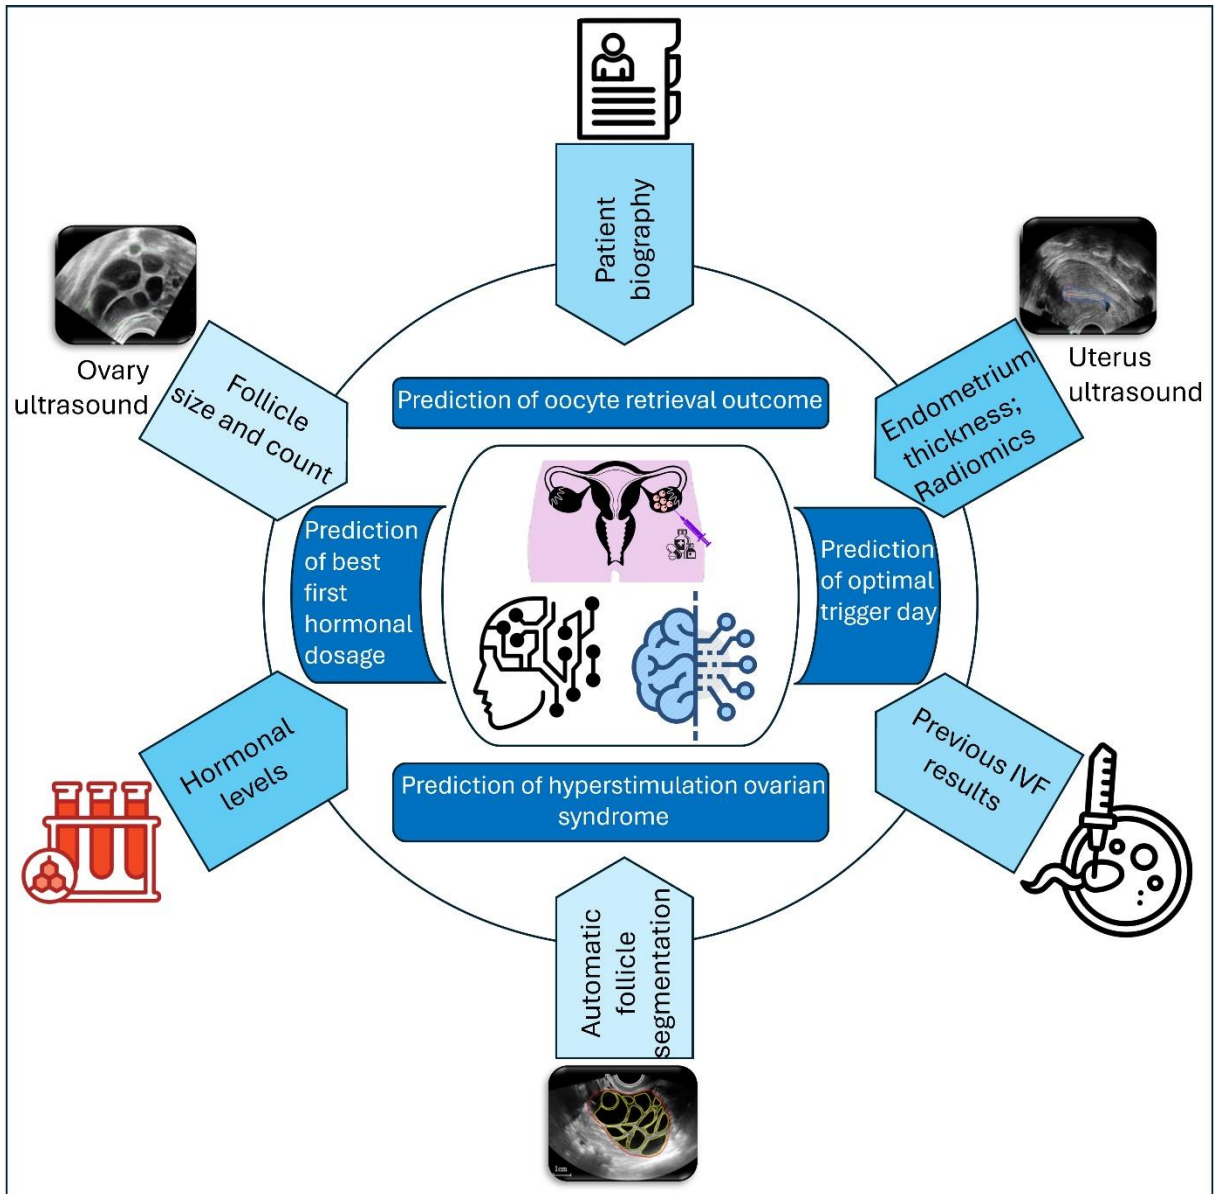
Patient biography

Ovary ultrasound

Follicle size and count

Uterus ultrasound

Endometrium thickness; Radiomics

Prediction of oocyte retrieval outcome

Prediction of best first hormonal dosage

Prediction of optimal trigger day

Hormonal levels

Previous IVF results

Prediction of hyperstimulation ovarian syndrome

Automatic follicle segmentation

1cm